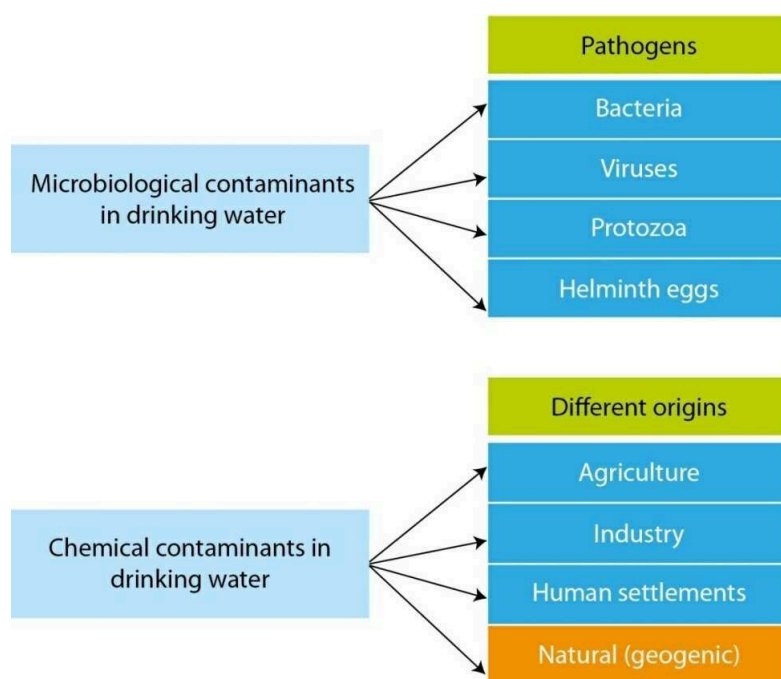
Microbiological contaminants in drinking water

Pathogens

Bacteria

Viruses

Protozoa

Helminth eggs

Chemical contaminants in drinking water

Different origins

Agriculture

Industry

Human settlements

Natural (geogenic)